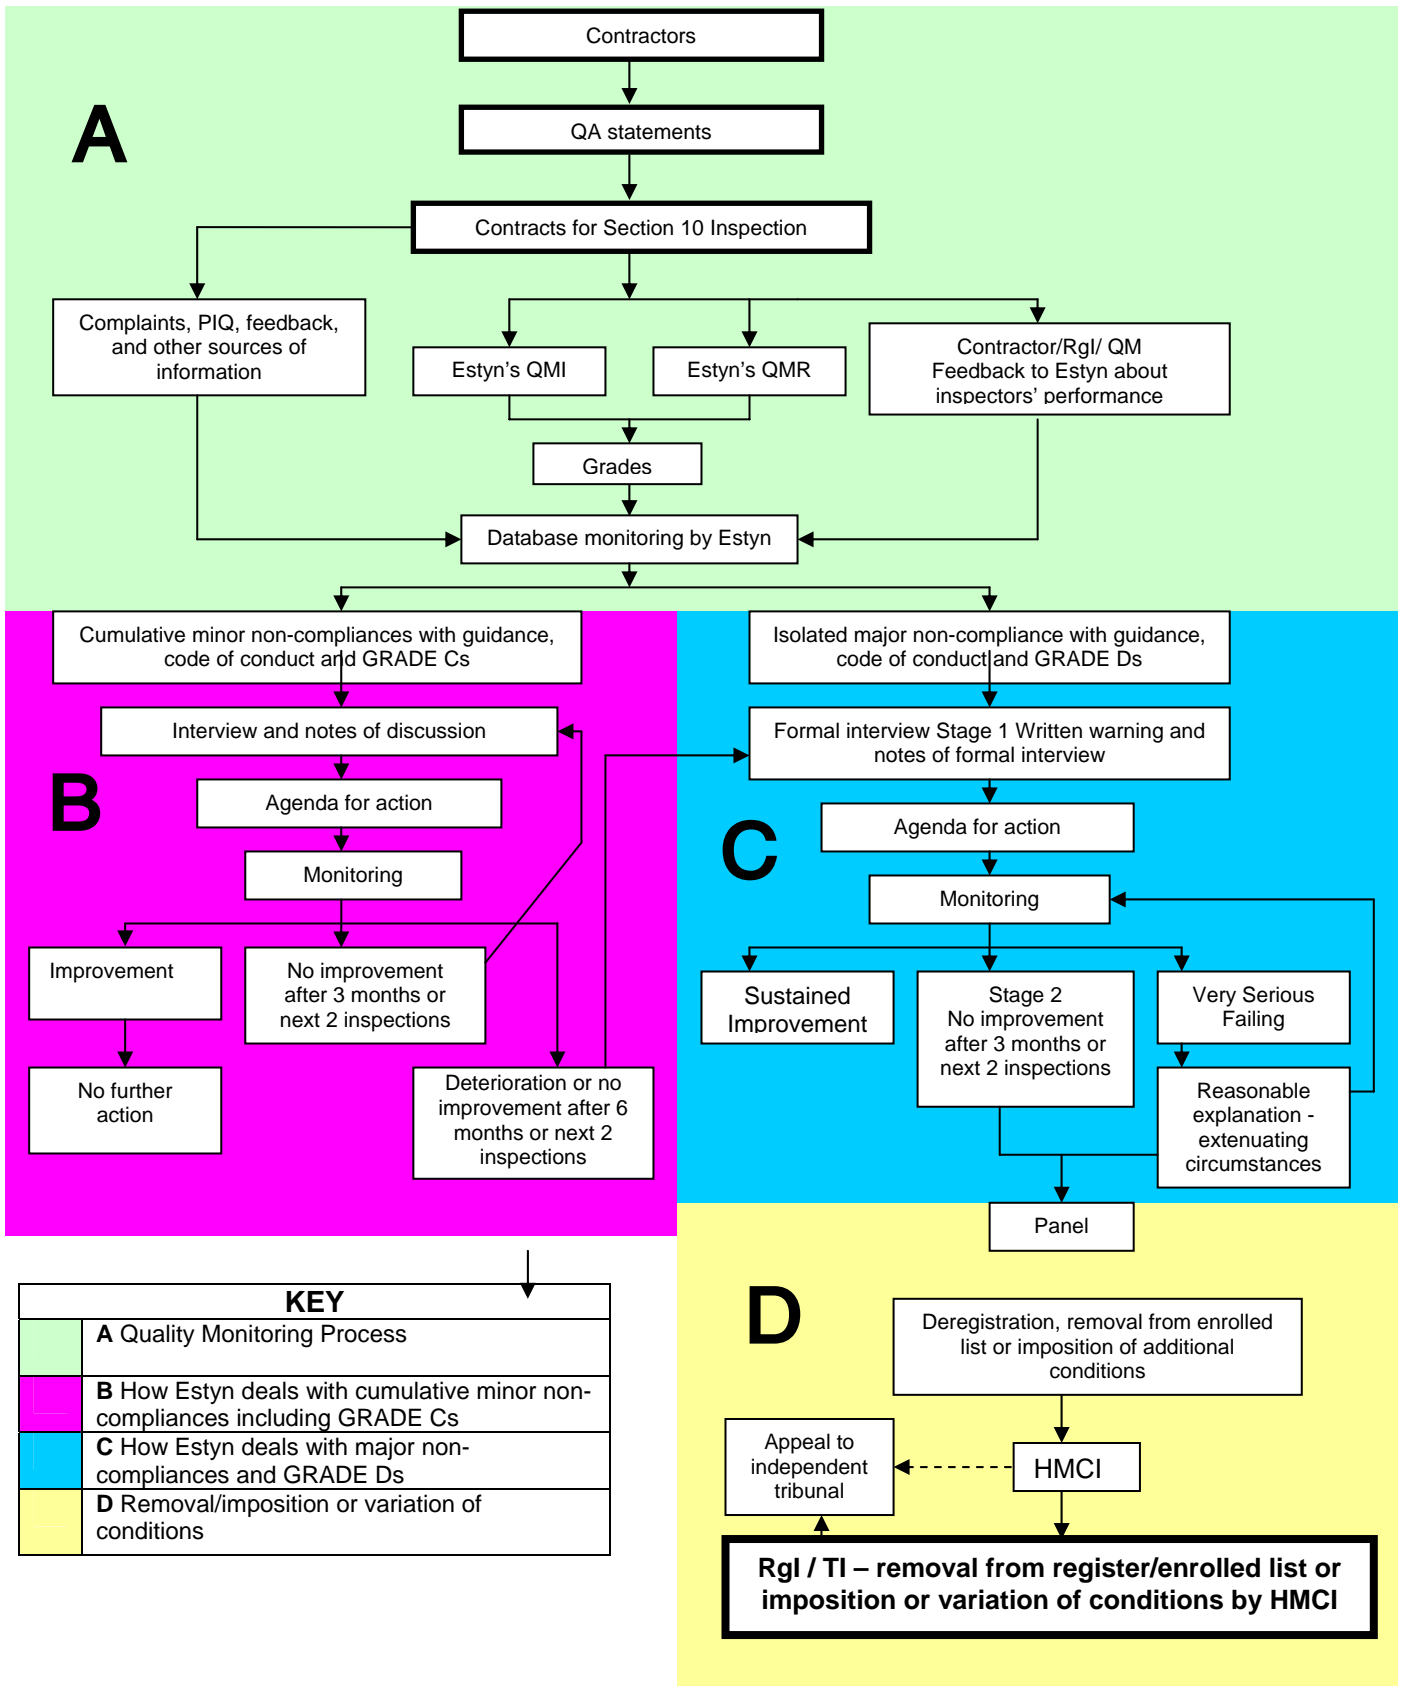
A

Contractors

QA statements

Contracts for Section 10 Inspection

Complaints, PIQ, feedback, and other sources of information

Estyn's QMI

Estyn's QMR

Contractor/RgI/ QM Feedback to Estyn about inspectors' performance

Grades

Database monitoring by Estyn

B

Cumulative minor non-compliances with guidance, code of conduct and GRADE Cs

Interview and notes of discussion

Agenda for action

Monitoring

Improvement

No improvement after 3 months or next 2 inspections

No further action

Deterioration or no improvement after 6 months or next 2 inspections

C

Isolated major non-compliance with guidance, code of conduct and GRADE Ds

Formal interview Stage 1 Written warning and notes of formal interview

Agenda for action

Monitoring

Sustained Improvement

Stage 2 No improvement after 3 months or next 2 inspections

Very Serious Failing

Reasonable explanation - extenuating circumstances

Panel

KEY

| | |
|---|---|
| | **A** Quality Monitoring Process |
| | **B** How Estyn deals with cumulative minor non-compliances including GRADE Cs |
| | **C** How Estyn deals with major non-compliances and GRADE Ds |
| | **D** Removal/imposition or variation of conditions |

D

Deregistration, removal from enrolled list or imposition of additional conditions

Appeal to independent tribunal

HMCI

RgI / TI – removal from register/enrolled list or imposition or variation of conditions by HMCI